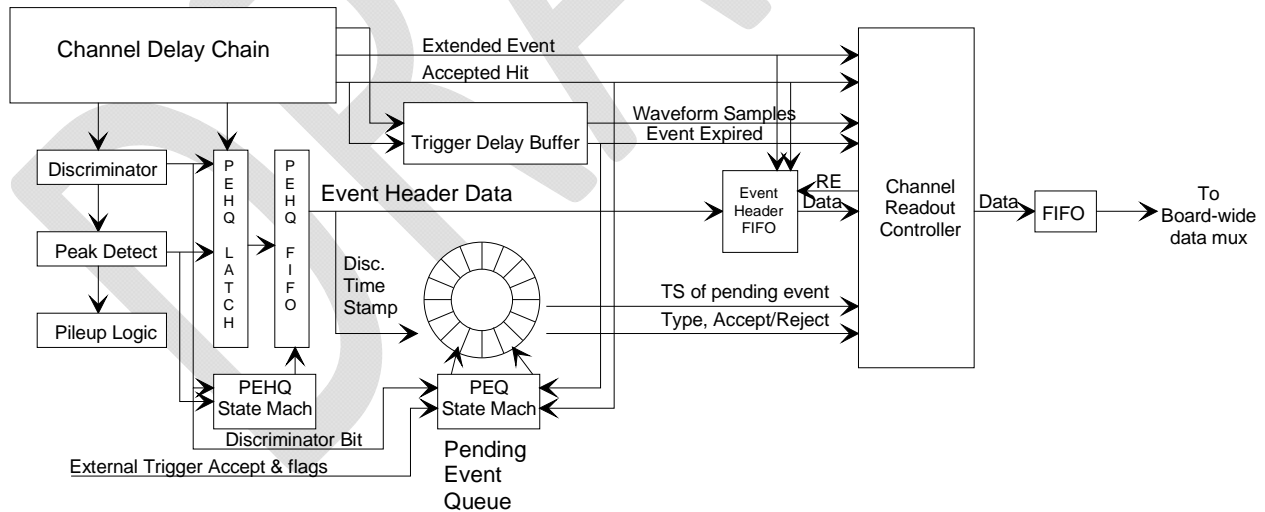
Channel Delay Chain

Extended Event

Accepted Hit

Trigger Delay Buffer

Waveform Samples

Event Expired

Discriminator

PEHQ LATCH

PEHQ FIFO

Event Header Data

Event Header FIFO

RE Data

Channel Readout Controller

Data

FIFO

To Board-wide data mux

Peak Detect

Disc. Time Stamp

TS of pending event

Type, Accept/Reject

Pileup Logic

PEHQ State Mach

PEQ State Mach

Discriminator Bit

External Trigger Accept & flags

Pending Event Queue